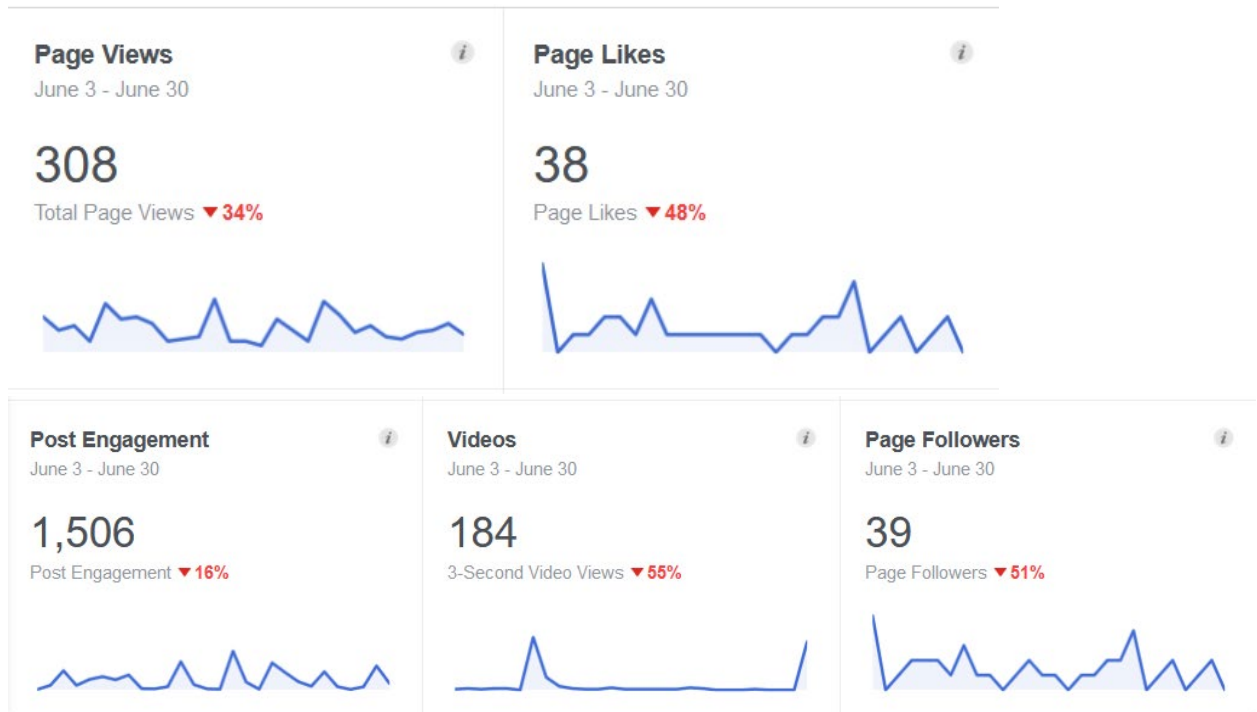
Page Views
i
June 3 - June 30
308
Total Page Views ▼34%

Page Likes
i
June 3 - June 30
38
Page Likes ▼48%

Post Engagement
i
June 3 - June 30
1,506
Post Engagement ▼16%

Videos
i
June 3 - June 30
184
3-Second Video Views ▼55%

Page Followers
i
June 3 - June 30
39
Page Followers ▼51%